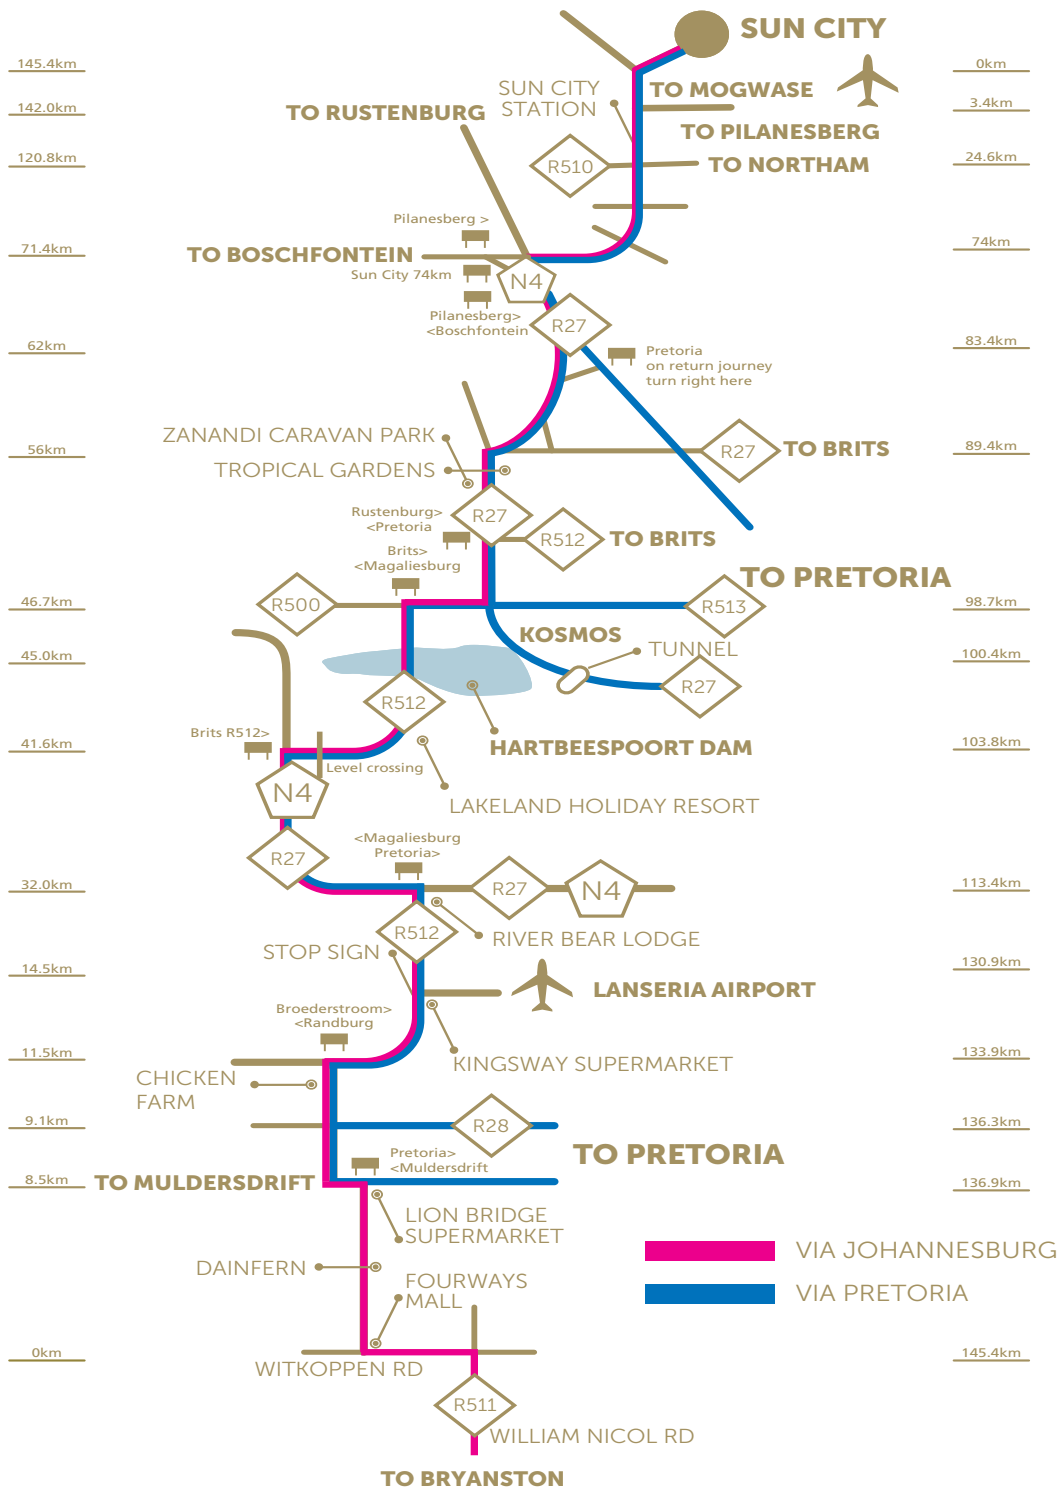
SUN CITY

145.4km
0km
SUN CITY STATION
TO MOGWASE
142.0km
TO RUSTENBURG
3.4km
TO PILANESBERG
120.8km
R510
TO NORTHAM
24.6km
Pilanesberg >
71.4km
TO BOSCHFONTEIN
74km
Sun City 74km
N4
Pilanesberg>
<Boschfontein
R27
62km
83.4km
Pretoria
on return journey
turn right here
ZANANDI CARAVAN PARK
56km
TROPICAL GARDENS
R27
TO BRITS
89.4km
Rustenburg>
<Pretoria
R27
R512
TO BRITS
Brits>
<Magaliesburg
TO PRETORIA
46.7km
R500
R513
98.7km
KOSMOS
45.0km
TUNNEL
100.4km
R27
R512
Brits R512>
41.6km
HARTBEESPOORT DAM
103.8km
Level crossing
N4
LAKELAND HOLIDAY RESORT
<Magaliesburg
Pretoria>
R27
32.0km
R27
N4
113.4km
R512
RIVER BEAR LODGE
STOP SIGN
14.5km
130.9km
LANSERIA AIRPORT
Broederstroom>
<Randburg
11.5km
KINGSWAY SUPERMARKET
133.9km
CHICKEN FARM
9.1km
R28
136.3km
TO PRETORIA
Pretoria>
<Muldersdrift
8.5km
TO MULDERSDRIFT
136.9km
LION BRIDGE SUPERMARKET
VIA JOHANNESBURG
DAINFERN
FOURWAYS MALL
VIA PRETORIA
0km
WITKOPPEN RD
145.4km
R511
WILLIAM NICOL RD
TO BRYANSTON